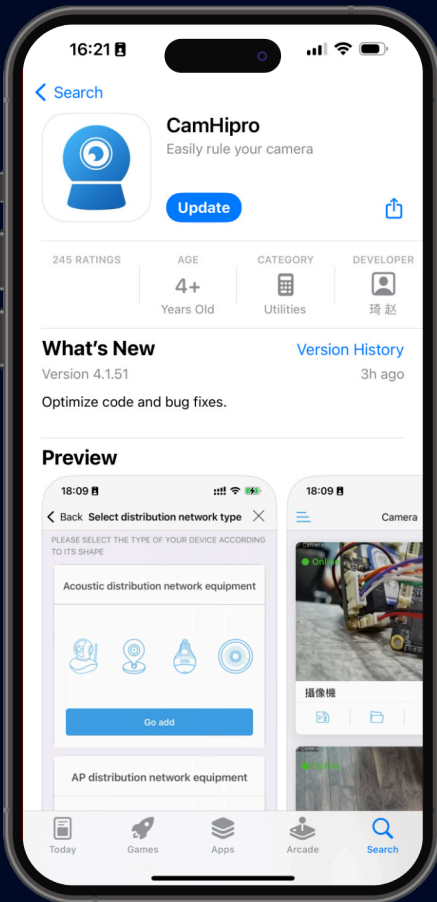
16:21

< Search

CamHipro
Easily rule your camera

Update

245 RATINGS

AGE
4+
Years Old

CATEGORY
Utilities

DEVELOPER
琦 赵

What's New
Version History
Version 4.1.51
3h ago

Optimize code and bug fixes.

Preview

18:09

< Back Select distribution network type

PLEASE SELECT THE TYPE OF YOUR DEVICE ACCORDING TO ITS SHAPE

Acoustic distribution network equipment

Go add

AP distribution network equipment

18:09

Camera

Online

攝像機

Today
Games
Apps
Arcade
Search